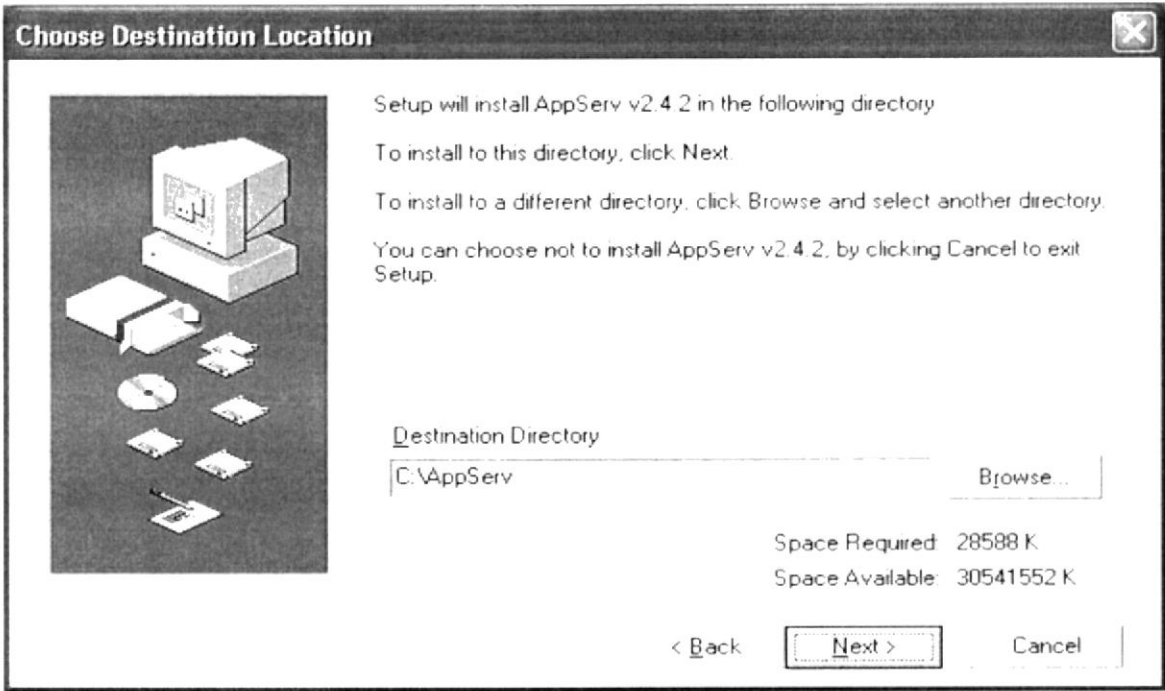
Choose Destination Location

Setup will install AppServ v2.4.2 in the following directory

To install to this directory, click Next.

To install to a different directory, click Browse and select another directory.

You can choose not to install AppServ v2.4.2, by clicking Cancel to exit Setup.

Destination Directory

C:\AppServ

Browse...

Space Required: 28588 K

Space Available: 30541552 K

< Back

Next >

Cancel